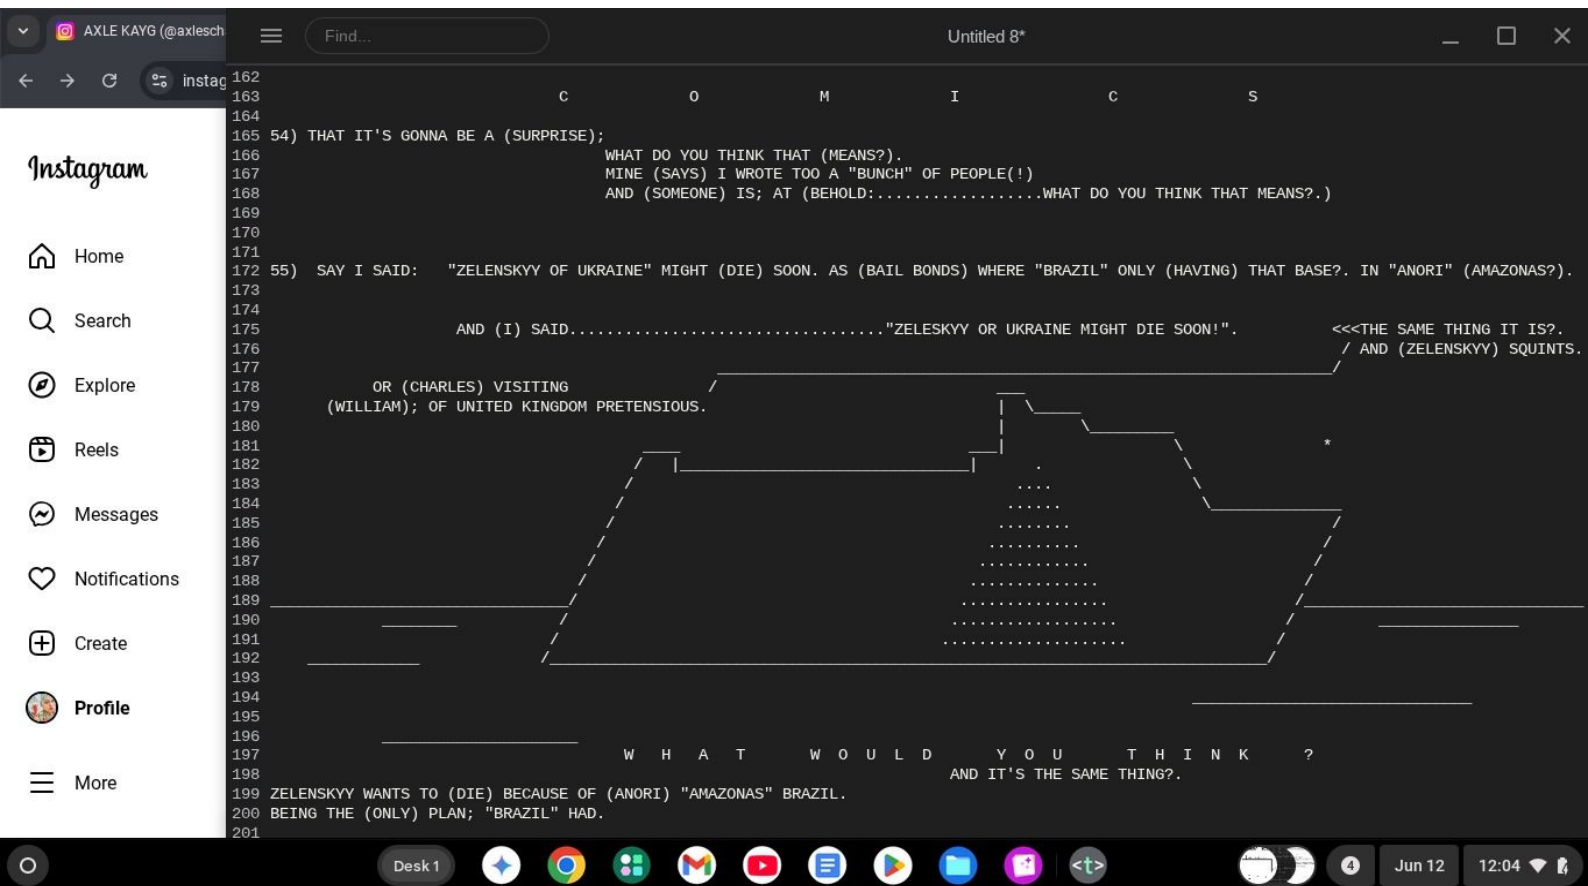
AXLE KAYG (@axlesch

instag

Instagram

Home

Search

Explore

Reels

Messages

Notifications

Create

Profile

More

Find...

Untitled 8*

162
163 C O M I C S
164
165 54) THAT IT'S GONNA BE A (SURPRISE);
166 WHAT DO YOU THINK THAT (MEANS?).
167 MINE (SAYS) I WROTE TOO A "BUNCH" OF PEOPLE(!)
168 AND (SOMEONE) IS; AT (BEHOLD:.................WHAT DO YOU THINK THAT MEANS?.)
169
170
171
172 55) SAY I SAID: "ZELENSKYY OF UKRAINE" MIGHT (DIE) SOON. AS (BAIL BONDS) WHERE "BRAZIL" ONLY (HAVING) THAT BASE?. IN "ANORI" (AMAZONAS?).
173
174
175 AND (I) SAID................................."ZELESKYY OR UKRAINE MIGHT DIE SOON!". <<<THE SAME THING IT IS?.
176 / AND (ZELENSKYY) SQUINTS.
177
178 OR (CHARLES) VISITING /
179 (WILLIAM); OF UNITED KINGDOM PRETENSIOUS.
180
181 *
182
183
184
185
186
187
188
189
190
191
192
193
194
195
196
197 W H A T W O U L D Y O U T H I N K ?
198 AND IT'S THE SAME THING?.
199 ZELENSKYY WANTS TO (DIE) BECAUSE OF (ANORI) "AMAZONAS" BRAZIL.
200 BEING THE (ONLY) PLAN; "BRAZIL" HAD.
201

Desk 1

4

Jun 12

12:04